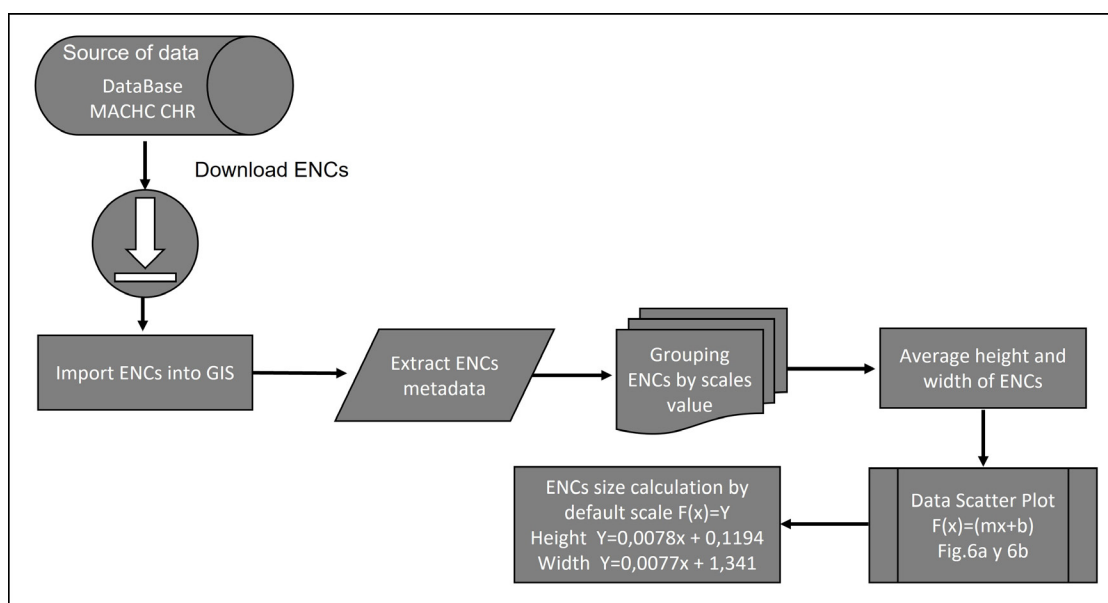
Source of data
DataBase
MACHC CHR

Download ENCs

Import ENCs into GIS

Extract ENCs metadata

Grouping ENCs by scales value

Average height and width of ENCs

Data Scatter Plot
F(x)=(mx+b)
Fig.6a y 6b

ENCs size calculation by default scale F(x)=Y
Height Y=0,0078x + 0,1194
Width Y=0,0077x + 1,341